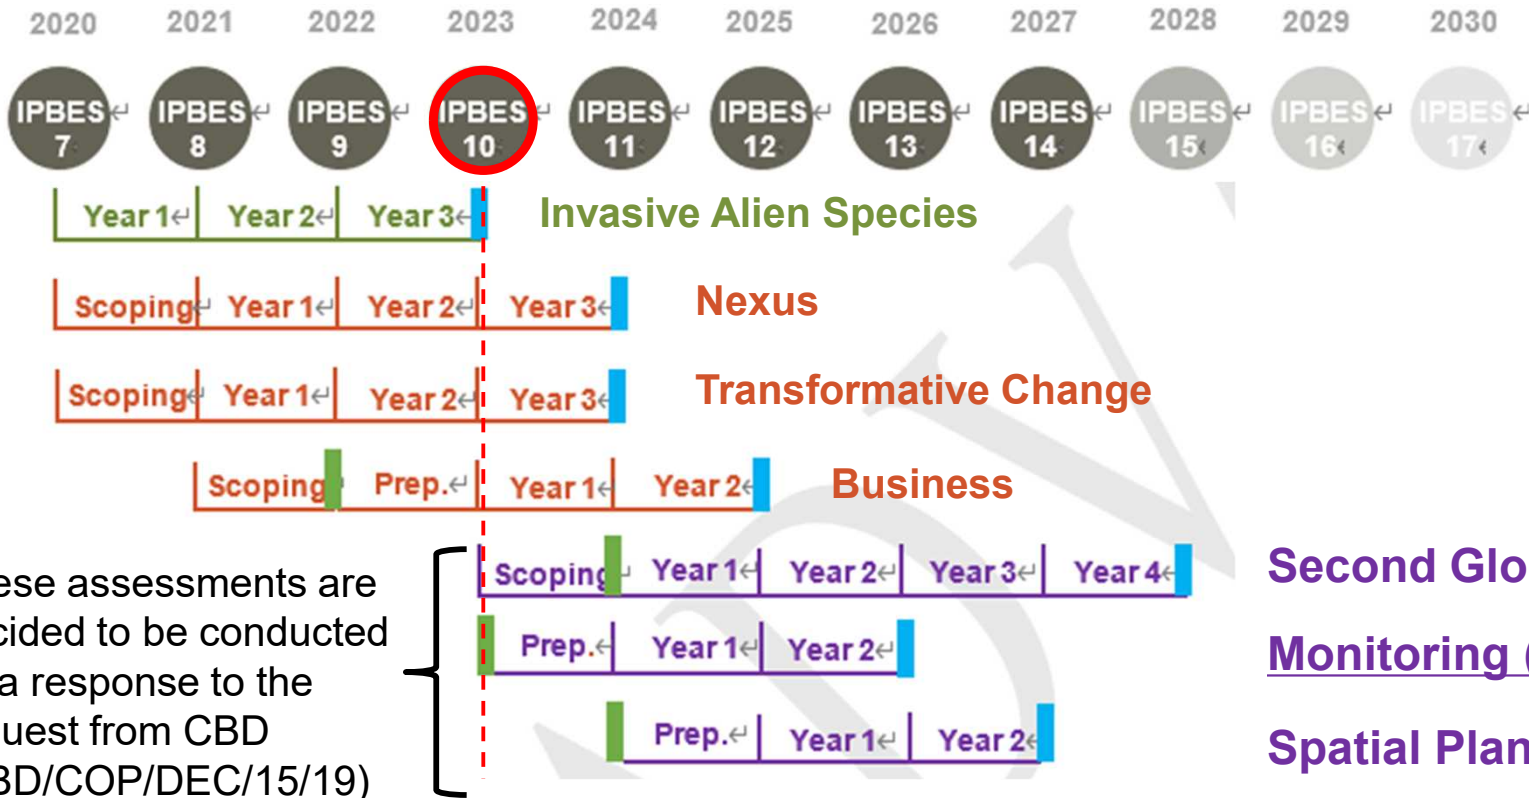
2020 2021 2022 2023 2024 2025 2026 2027 2028 2029 2030

IPBES 7 IPBES 8 IPBES 9 IPBES 10 IPBES 11 IPBES 12 IPBES 13 IPBES 14 IPBES 15 IPBES 16 IPBES 17

Year 1 Year 2 Year 3 Invasive Alien Species

Scoping Year 1 Year 2 Year 3 Nexus

Scoping Year 1 Year 2 Year 3 Transformative Change

Scoping Prep. Year 1 Year 2 Business

ese assessments are cided to be conducted a response to the uest from CBD BD/COP/DEC/15/19)

Scoping Year 1 Year 2 Year 3 Year 4 Second Glo

Prep. Year 1 Year 2 Monitoring

Prep. Year 1 Year 2 Spatial Plan